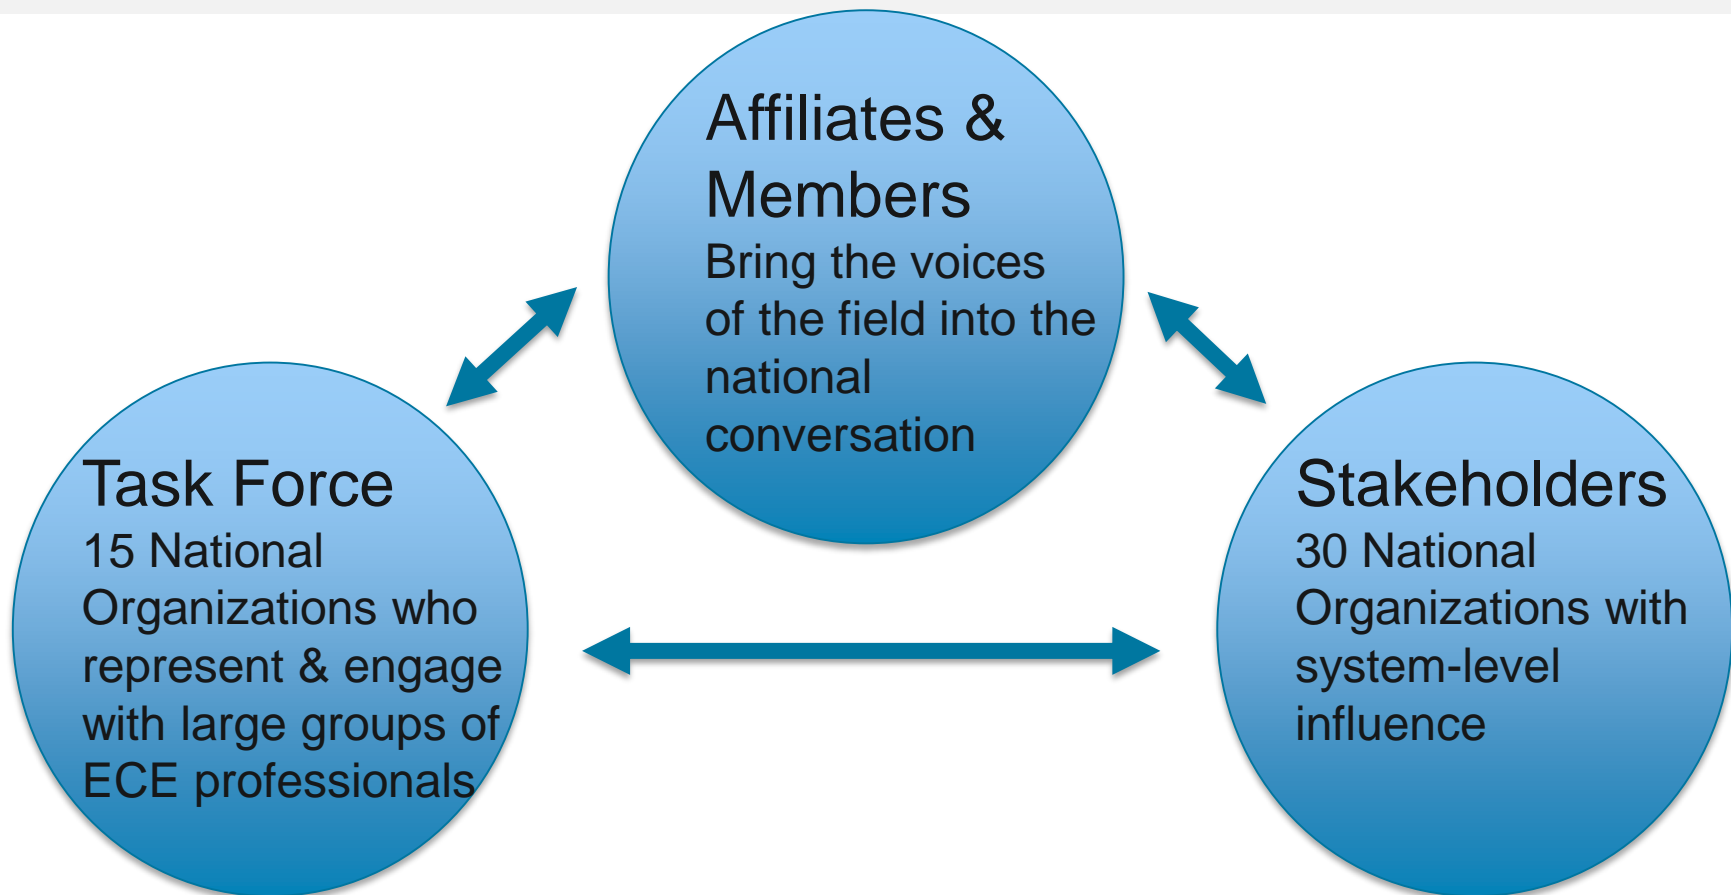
Affiliates & Members
Bring the voices of the field into the national conversation

Task Force
15 National Organizations who represent & engage with large groups of ECE professionals

Stakeholders
30 National Organizations with system-level influence